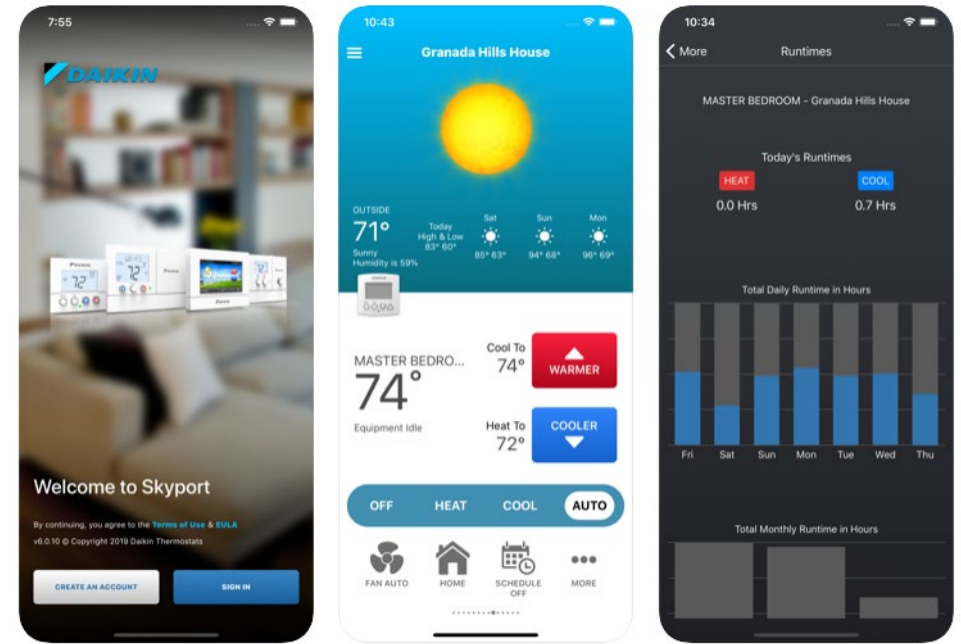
7:55

DAIKIN

72

Welcome to Skyport

By continuing, you agree to the Terms of Use & EULA

v6.0.10 © Copyright 2019 Daikin Thermostats

CREATE AN ACCOUNT

SIGN IN

10:43

Granada Hills House

OUTSIDE
71°
Sunny
Humidity is 59%

Today
High & Low
83° 60°

Sat
85° 63°

Sun
94° 68°

Mon
96° 69°

MASTER BEDRO...
74°
Equipment Idle

Cool To
74°

WARMER

Heat To
72°

COOLER

OFF HEAT COOL AUTO

FAN AUTO

HOME

SCHEDULE OFF

MORE

10:34

More

Runtimes

MASTER BEDROOM - Granada Hills House

Today's Runtimes

HEAT
0.0 Hrs

COOL
0.7 Hrs

Total Daily Runtime in Hours

Fri Sat Sun Mon Tue Wed Thu

Total Monthly Runtime in Hours